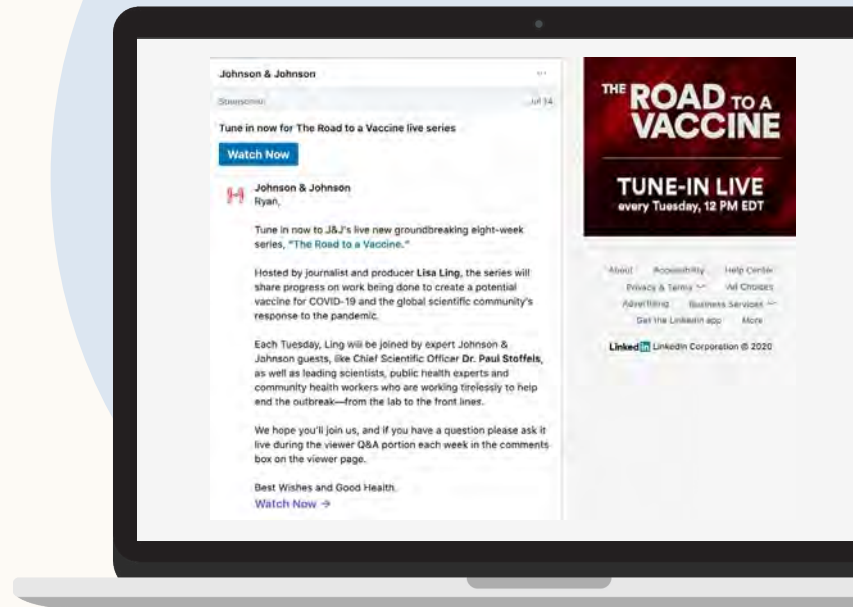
Johnson & Johnson

Sponsored

Jul 14

Tune in now for The Road to a Vaccine live series

Watch Now

Johnson & Johnson
Ryan,

Tune in now to J&J's live new groundbreaking eight-week series, "The Road to a Vaccine."

Hosted by journalist and producer Lisa Ling, the series will share progress on work being done to create a potential vaccine for COVID-19 and the global scientific community's response to the pandemic.

Each Tuesday, Ling will be joined by expert Johnson & Johnson guests, like Chief Scientific Officer Dr. Paul Stoffels, as well as leading scientists, public health experts and community health workers who are working tirelessly to help end the outbreak—from the lab to the front lines.

We hope you'll join us, and if you have a question please ask it live during the viewer Q&A portion each week in the comments box on the viewer page.

Best Wishes and Good Health.
Watch Now →

THE ROAD TO A VACCINE

TUNE-IN LIVE
every Tuesday, 12 PM EDT

About Accessibility Help Center
Privacy & Terms Ad Choices
Advertising Business Services
Get the LinkedIn app More

LinkedIn LinkedIn Corporation © 2020